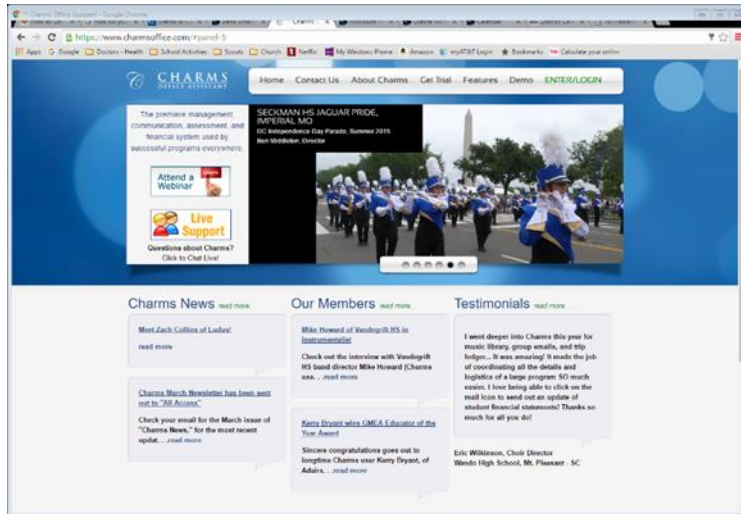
Charms Office Assistant - Google Chrome

https://www.charmsoffice.com/#panel-5

Apps Google Doctors - Health School Activities Scouts Church Netflix My Windows Phone Amazon myAT&T Login Bookmarks Calculate your online

CHARMS OFFICE ASSISTANT

Home Contact Us About Charms Get Trial Features Demo ENTER/LOGIN

The premiere management, communication, assessment, and financial system used by successful programs everywhere.

Attend a Webinar

Live Support

Questions about Charms? Click to Chat Live!

SECKMAN HS JAGUAR PRIDE, IMPERIAL MO
DC Independence Day Parade, Summer 2015
Ben Middleton, Director

Charms News read more

Meet Zach Collins of Ludus!

read more

Charms March Newsletter has been sent out to "All Access"

Check your email for the March issue of "Charms News," for the most recent updat. . .read more

Our Members read more

Mike Howard of Vandegrift HS in Instrumentalist

Check out the interview with Vandegrift HS band director Mike Howard (Charms use. . .read more

Kerry Bryant wins GMEA Educator of the Year Award

Sincere congratulations goes out to longtime Charms user Kerry Bryant, of Adairs. . .read more

Testimonials read more

I went deeper into Charms this year for music library, group emails, and trip ledger.... It was amazing! It made the job of coordinating all the details and logistics of a large program SO much easier. I love being able to click on the mail icon to send out an update of student financial statements! Thanks so much for all you do!

Eric Wilkinson, Choir Director
Wando High School, Mt. Pleasant - SC